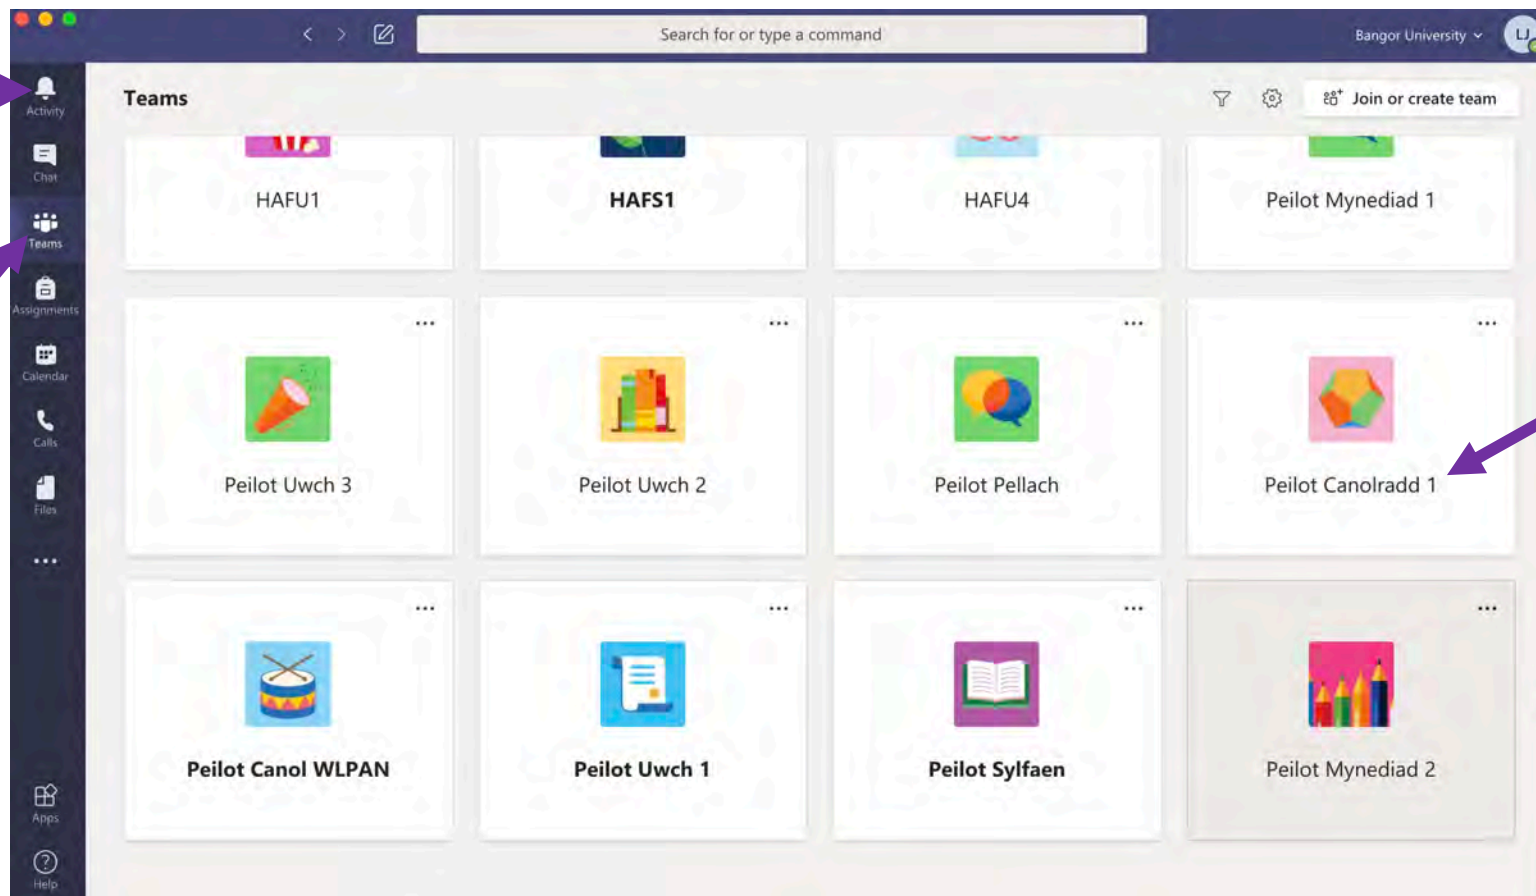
Search for or type a command

Bangor University

LJ

Activity

Chat

Teams

Assignments

Calendar

Calls

Files

...

Apps

Help

Teams

Join or create team

HAFU1

HAFS1

HAFU4

Peilot Mynediad 1

...

Peilot Uwch 3

...

Peilot Uwch 2

...

Peilot Pellach

...

Peilot Canolradd 1

...

Peilot Canol WLPAN

...

Peilot Uwch 1

...

Peilot Sylfaen

...

Peilot Mynediad 2